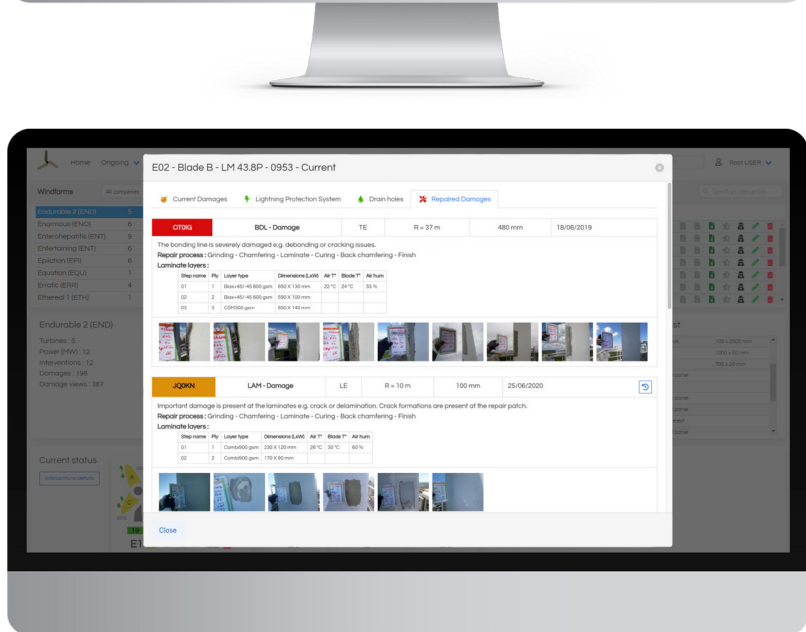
Home Ongoing

Root USER

Windfarms

All companies

Endurable 2 (END) 5
Enormous (ENO) 6
Enterohepatitis (ENT) 6
Entertaining (ENT) 6
Epilation (EPI) 6
Equation (EQU) 1
Erratic (ERR) 4
Ethereal 1 (ETH) 1

Endurable 2 (END)

Turbines : 5
Power (MW) : 12
Interventions : 12
Damages : 196
Damage views : 387

Current status

Interventions details

E1

E02 - Blade B - LM 43.8P - 0953 - Current

Current Damages | Lightning Protection System | Drain holes | Repaired Damages

| OT0IG | BDL - Damage | TE | R = 37 m | 480 mm | 18/06/2019 |
|---|---|---|---|---|---|

The bonding line is severely damaged e.g. debonding or cracking issues.

Repair process : Grinding - Chamfering - Laminate - Curing - Back chamfering - Finish

Laminate layers :

| Step name | Ply | Layer type | Dimensions (LxW) | Air T° | Blade T° | Air hum |
|---|---|---|---|---|---|---|
| 01 | 1 | Biax+45/-45 600 gsm | 650 X 130 mm | 22 °C | 24 °C | 55 % |
| 02 | 2 | Biax+45/-45 600 gsm | 580 X 130 mm | | | |
| 03 | 3 | CSM300 gsm | 650 X 149 mm | | | |

| JQ0KN | LAM - Damage | LE | R = 10 m | 100 mm | 25/06/2020 |
|---|---|---|---|---|---|

Important damage is present at the laminates e.g. crack or delamination. Crack formations are present at the repair patch.

Repair process : Grinding - Chamfering - Laminate - Curing - Back chamfering - Finish

Laminate layers :

| Step name | Ply | Layer type | Dimensions (LxW) | Air T° | Blade T° | Air hum |
|---|---|---|---|---|---|---|
| 01 | 1 | Combi600 gsm | 230 X 120 mm | 28 °C | 30 °C | 60 % |
| 02 | 2 | Combi600 gsm | 170 X 90 mm | | | |

Close